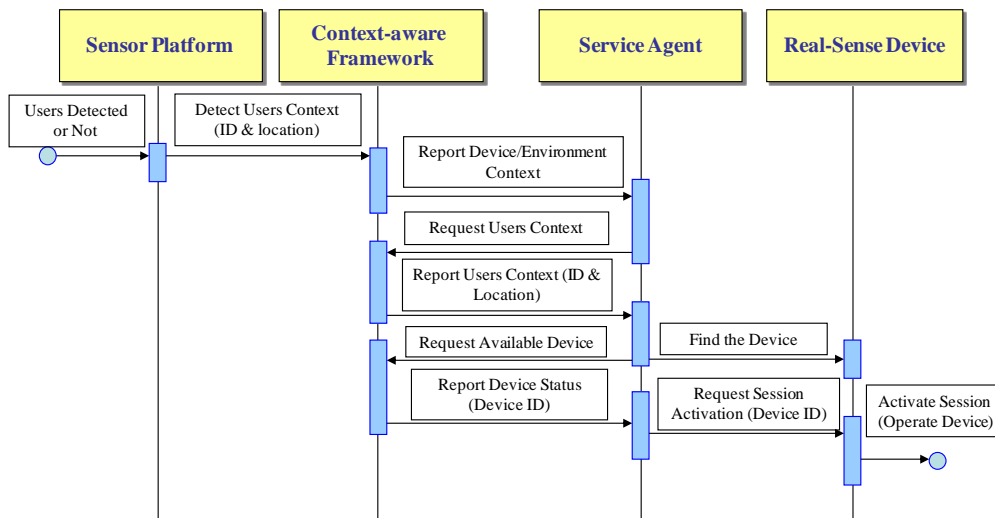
Sensor Platform

Context-aware Framework

Service Agent

Real-Sense Device

Users Detected or Not

Detect Users Context (ID & location)

Report Device/Environment Context

Request Users Context

Report Users Context (ID & Location)

Request Available Device

Find the Device

Report Device Status (Device ID)

Request Session Activation (Device ID)

Activate Session (Operate Device)